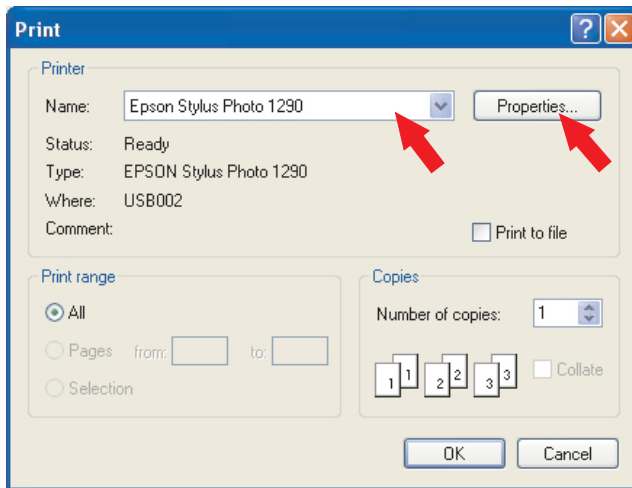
Print

Printer

Name: Epson Stylus Photo 1290

Properties...

Status: Ready

Type: EPSON Stylus Photo 1290

Where: USB002

Comment:

Print to file

Print range

All

Pages from: to:

Selection

Copies

Number of copies: 1

1 1 2 2 3 3

Collate

OK

Cancel